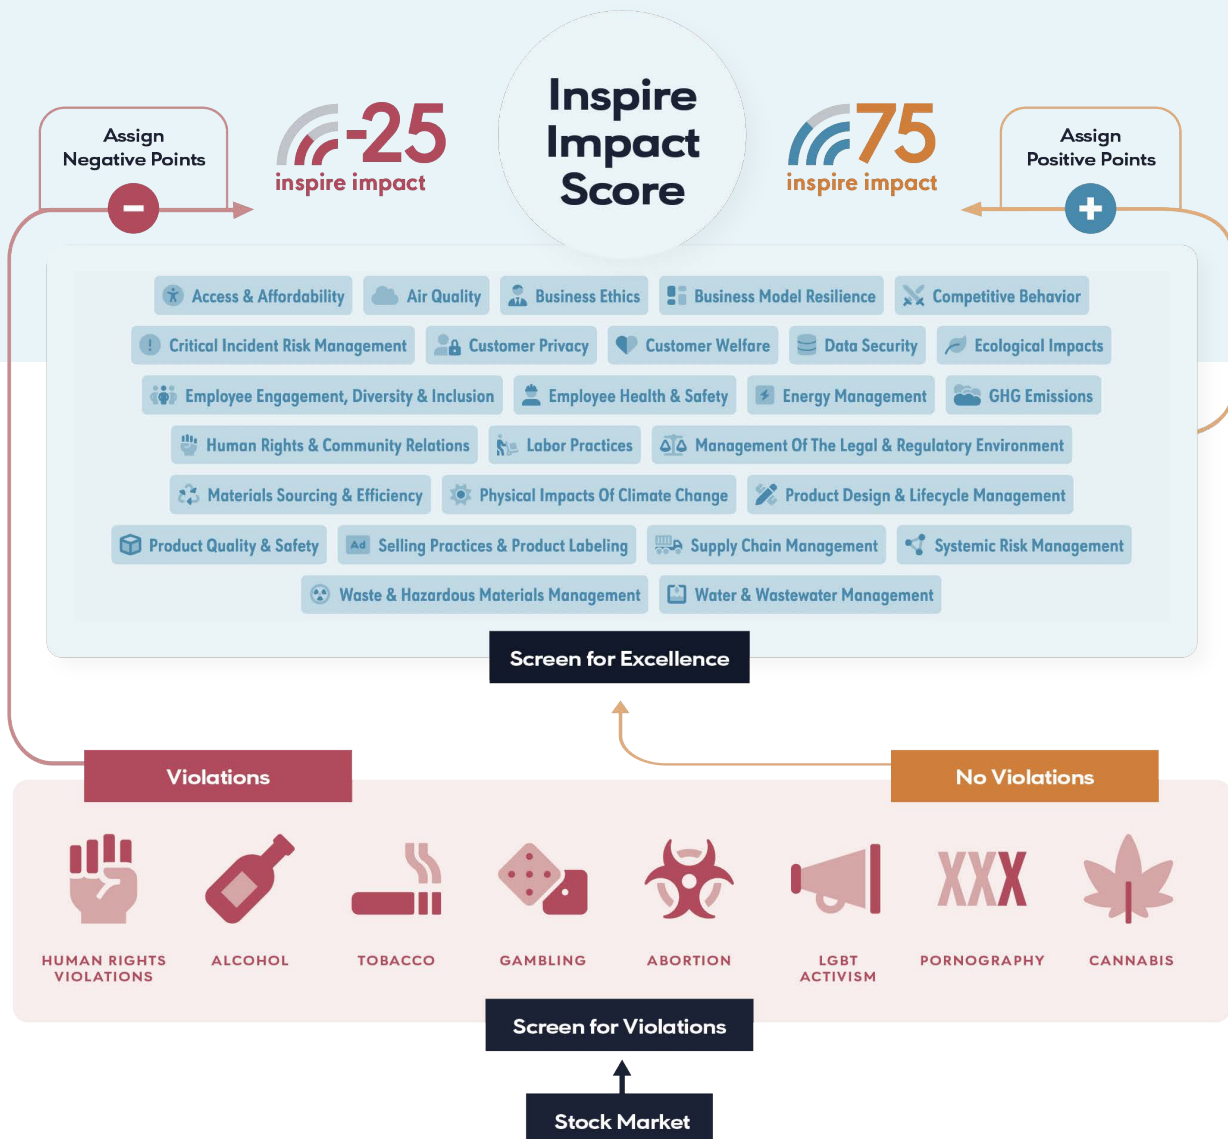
Assign Negative Points

-25
inspire impact

Inspire Impact Score

75
inspire impact

Assign Positive Points

Access & Affordability
Air Quality
Business Ethics
Business Model Resilience
Competitive Behavior
Critical Incident Risk Management
Customer Privacy
Customer Welfare
Data Security
Ecological Impacts
Employee Engagement, Diversity & Inclusion
Employee Health & Safety
Energy Management
GHG Emissions
Human Rights & Community Relations
Labor Practices
Management Of The Legal & Regulatory Environment
Materials Sourcing & Efficiency
Physical Impacts Of Climate Change
Product Design & Lifecycle Management
Product Quality & Safety
Ad Selling Practices & Product Labeling
Supply Chain Management
Systemic Risk Management
Waste & Hazardous Materials Management
Water & Wastewater Management

Screen for Excellence

Violations

No Violations

HUMAN RIGHTS VIOLATIONS
ALCOHOL
TOBACCO
GAMBLING
ABORTION
LGBT ACTIVISM
XXX
PORNOGRAPHY
CANNABIS

Screen for Violations

Stock Market